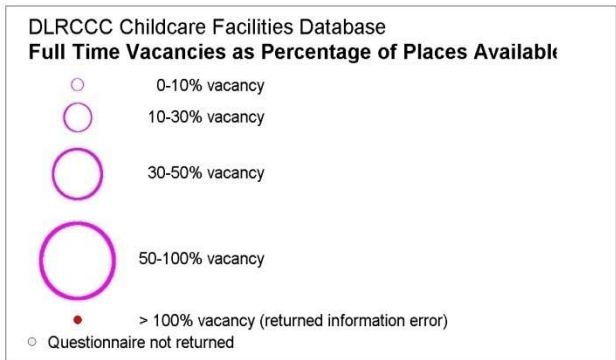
DLRCCC Childcare Facilities Database
Full Time Vacancies as Percentage of Places Availabl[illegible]

0-10% vacancy

10-30% vacancy

30-50% vacancy

50-100% vacancy

> 100% vacancy (returned information error)

Questionnaire not returned